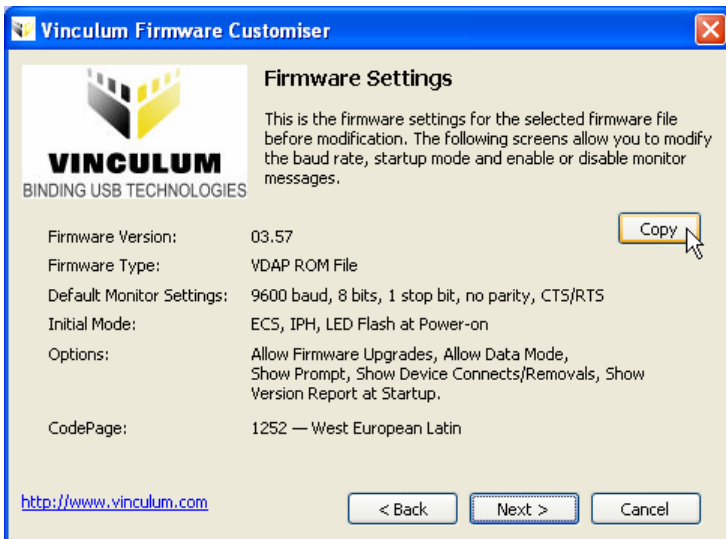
Vinculum Firmware Customiser

VINCULUM
BINDING USB TECHNOLOGIES

Firmware Settings

This is the firmware settings for the selected firmware file before modification. The following screens allow you to modify the baud rate, startup mode and enable or disable monitor messages.

Copy

| | |
|---|---|
| Firmware Version: | 03.57 |
| Firmware Type: | VDAP ROM File |
| Default Monitor Settings: | 9600 baud, 8 bits, 1 stop bit, no parity, CTS/RTS |
| Initial Mode: | ECS, IPH, LED Flash at Power-on |
| Options: | Allow Firmware Upgrades, Allow Data Mode, Show Prompt, Show Device Connects/Removals, Show Version Report at Startup. |
| CodePage: | 1252 — West European Latin |

http://www.vinculum.com

< Back

Next >

Cancel